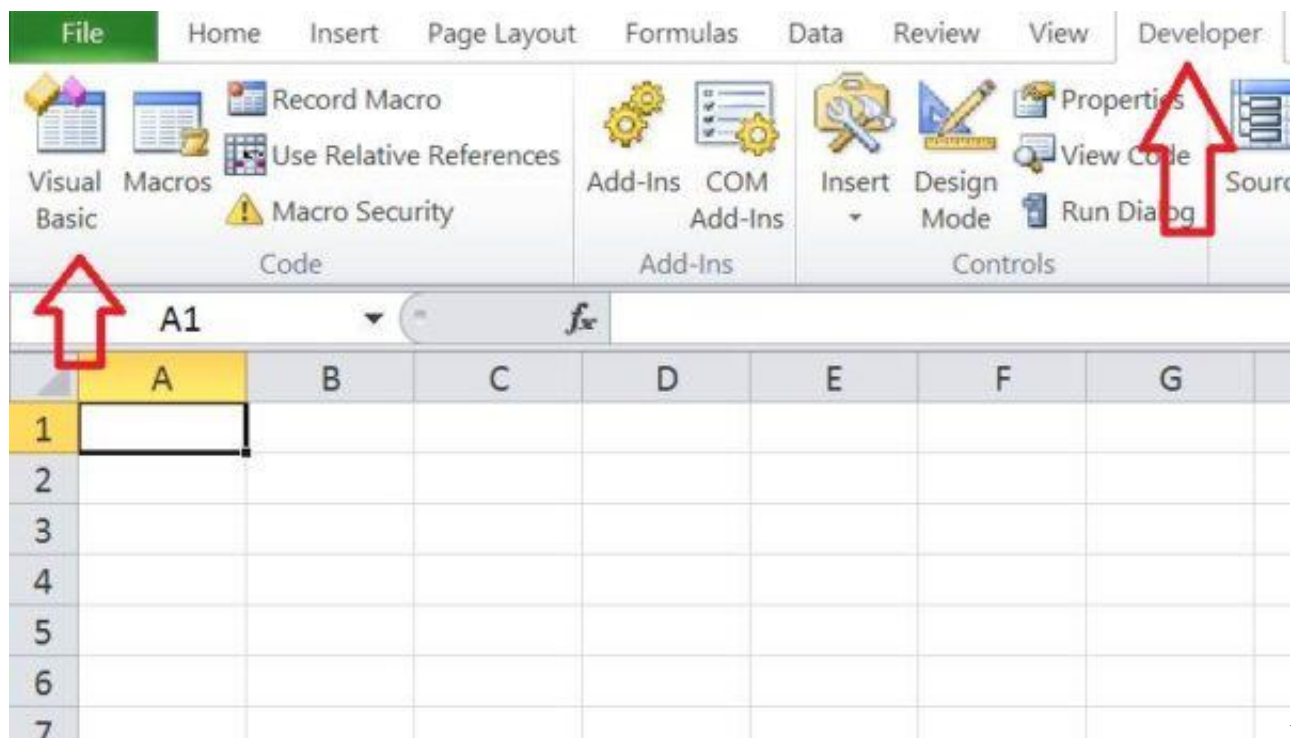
File Home Insert Page Layout Formulas Data Review View Developer

Visual Basic Macros Record Macro Use Relative References Macro Security Code

Add-Ins COM Add-Ins Add-Ins

Insert Design Mode Properties View Code Run Dialog Controls

Sourc

A1 $f_x$

| | A | B | C | D | E | F | G |
|---|---|---|---|---|---|---|---|
| 1 | | | | | | | |
| 2 | | | | | | | |
| 3 | | | | | | | |
| 4 | | | | | | | |
| 5 | | | | | | | |
| 6 | | | | | | | |
| 7 | | | | | | | |